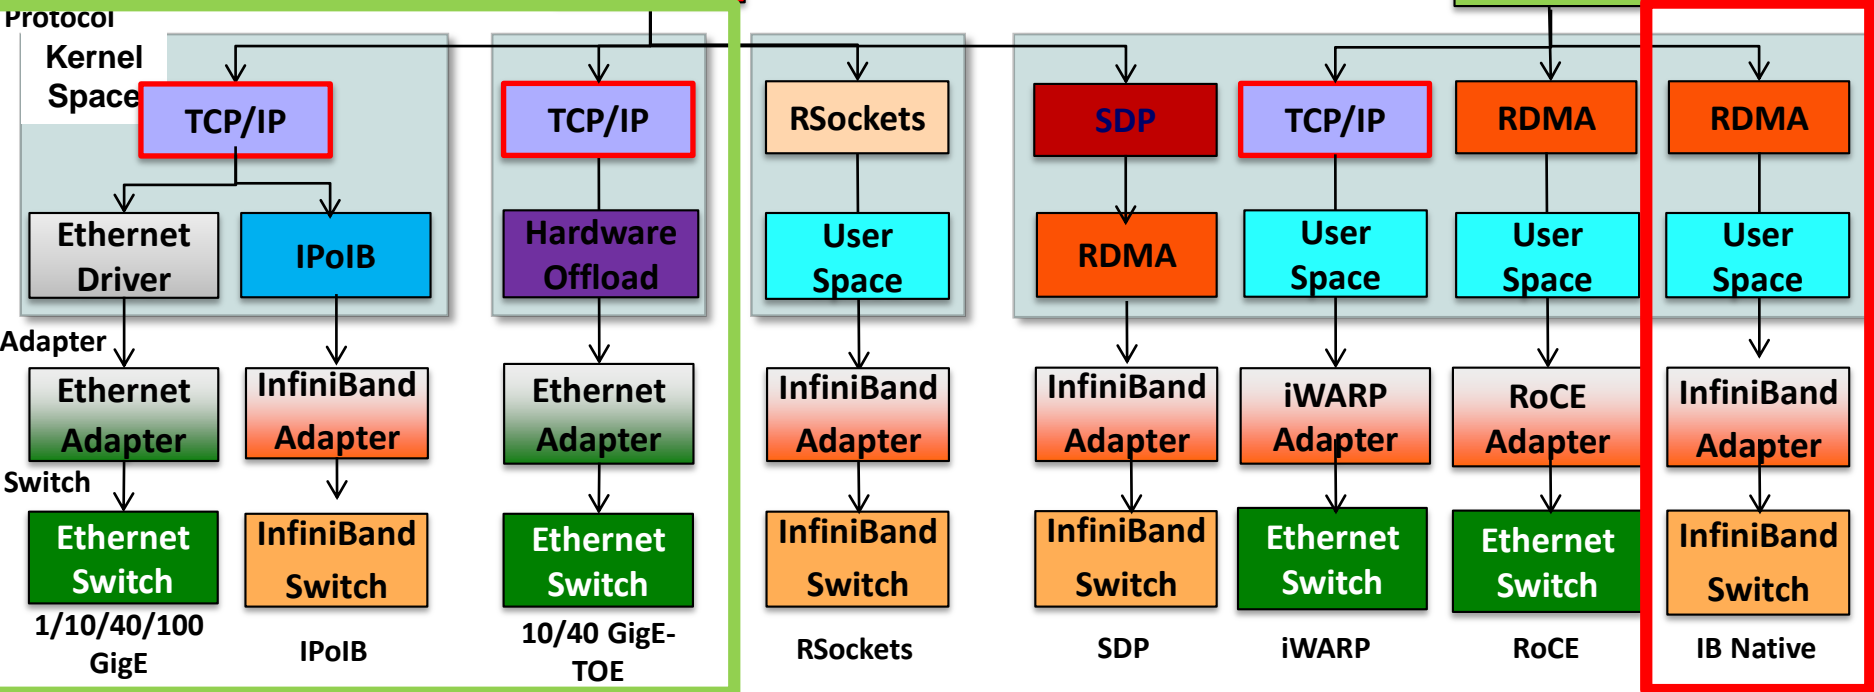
Protocol

Kernel Space

TCP/IP

TCP/IP

RSockets

SDP

TCP/IP

RDMA

RDMA

Ethernet Driver

IPoIB

Hardware Offload

User Space

RDMA

User Space

User Space

User Space

Adapter

Ethernet Adapter

InfiniBand Adapter

Ethernet Adapter

InfiniBand Adapter

InfiniBand Adapter

iWARP Adapter

RoCE Adapter

InfiniBand Adapter

Switch

Ethernet Switch

InfiniBand Switch

Ethernet Switch

InfiniBand Switch

InfiniBand Switch

Ethernet Switch

Ethernet Switch

InfiniBand Switch

1/10/40/100 GigE

IPoIB

10/40 GigE-TOE

RSockets

SDP

iWARP

RoCE

IB Native